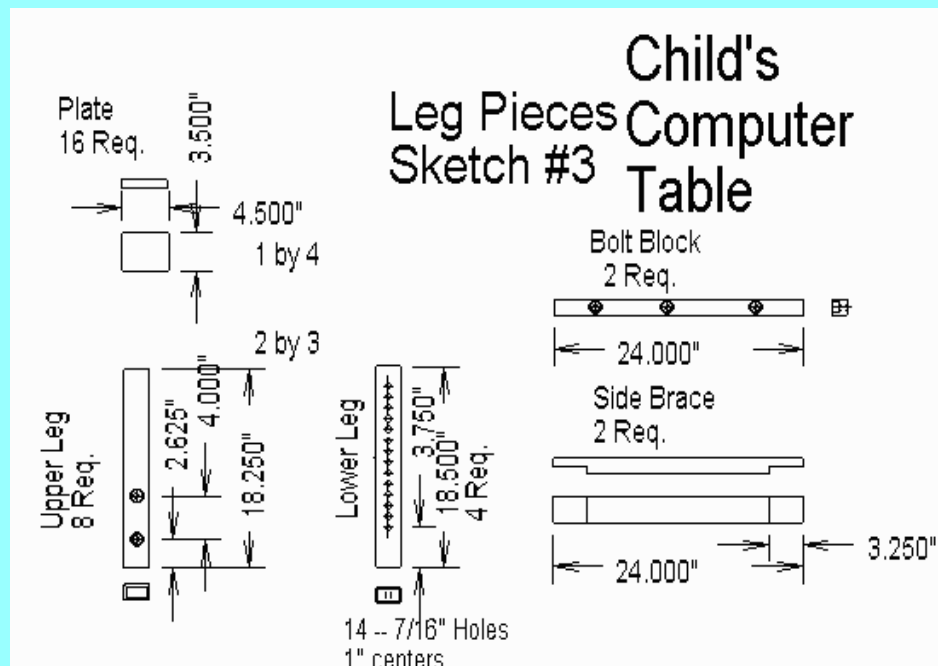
Plate
16 Req.

3.500"

Leg Pieces
Sketch #3

Child's
Computer
Table

4.500"

1 by 4

Bolt Block
2 Req.

24.000"

2 by 3

Upper Leg
8 Req.

2.625"

4.000"

18.250"

Lower Leg

3.750"

18.500"

4 Req.

Side Brace
2 Req.

24.000"

3.250"

14 -- 7/16" Holes
1" centers